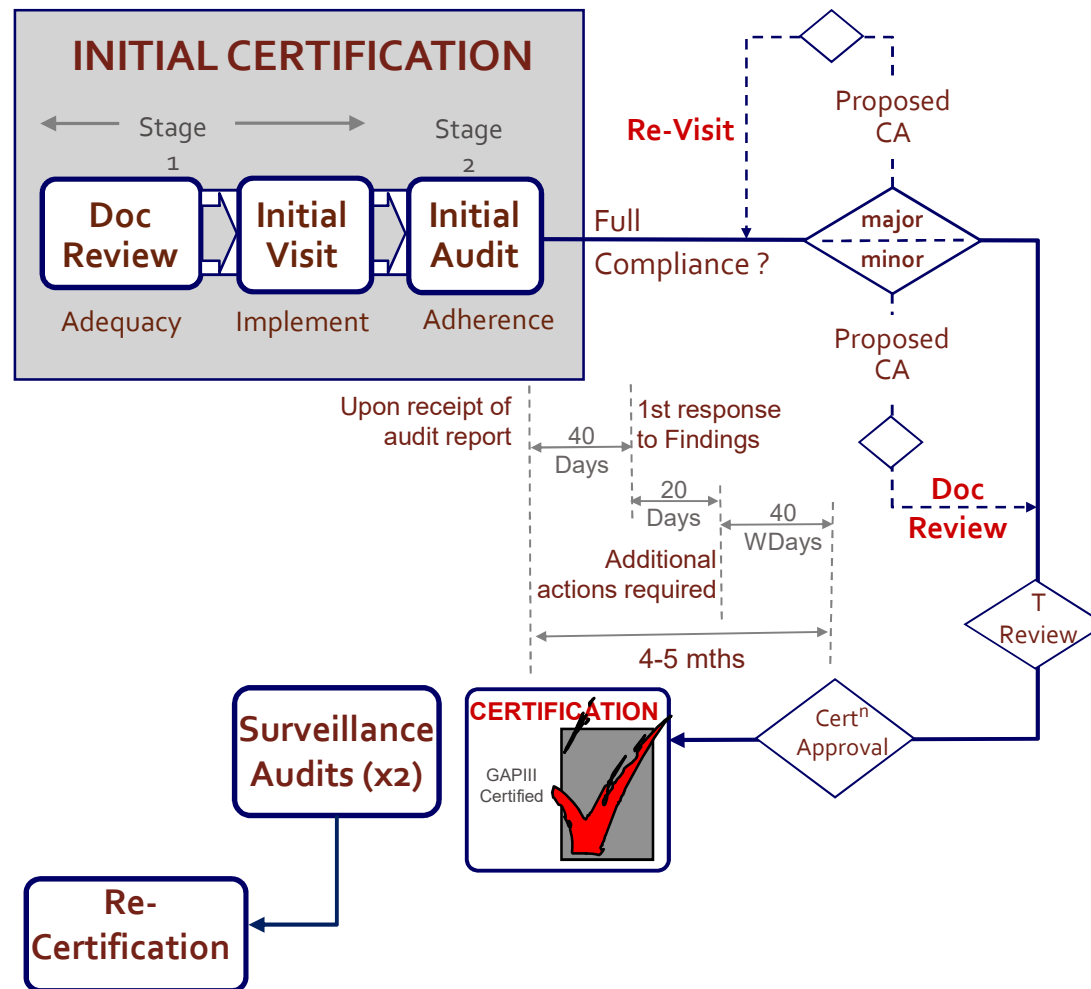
INITIAL CERTIFICATION

Stage 1

Stage 2

Doc Review

Initial Visit

Initial Audit

Adequacy

Implement

Adherence

Re-Visit

Proposed CA

Full Compliance ?

major

minor

Proposed CA

Doc Review

Upon receipt of audit report

1st response to Findings

40 Days

20 Days

40 WDays

Additional actions required

4-5 mths

T Review

Cert$^n$ Approval

CERTIFICATION

GAPIII Certified

Surveillance Audits (x2)

Re-Certification